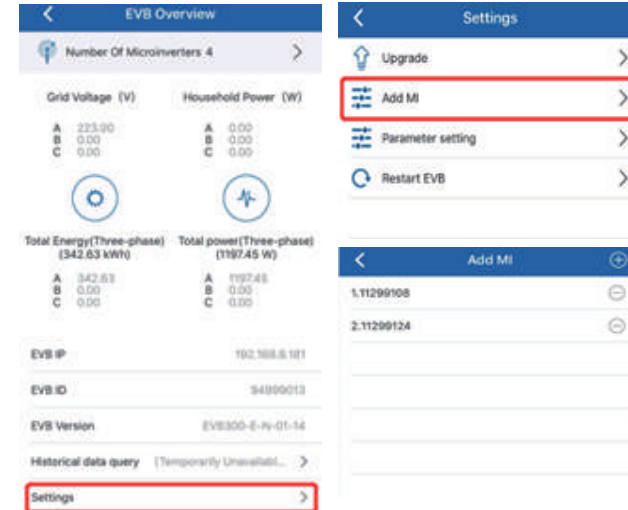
EVB Overview

Number Of Microinverters 4

Grid Voltage (V)
A 223.00
B 0.00
C 0.00

Household Power (W)
A 0.00
B 0.00
C 0.00

Total Energy(Three-phase) (342.63 kWh)
A 342.63
B 0.00
C 0.00

Total power(Three-phase) (1197.45 W)
A 1197.45
B 0.00
C 0.00

EVB IP 192.168.8.181

EVB ID 94999013

EVB Version EVB300-E-N-01-14

Historical data query (Temporarily Unavailabl...

Settings

Settings

Upgrade

Add MI

Parameter setting

Restart EVB

Add MI

1.11299108

2.11299124